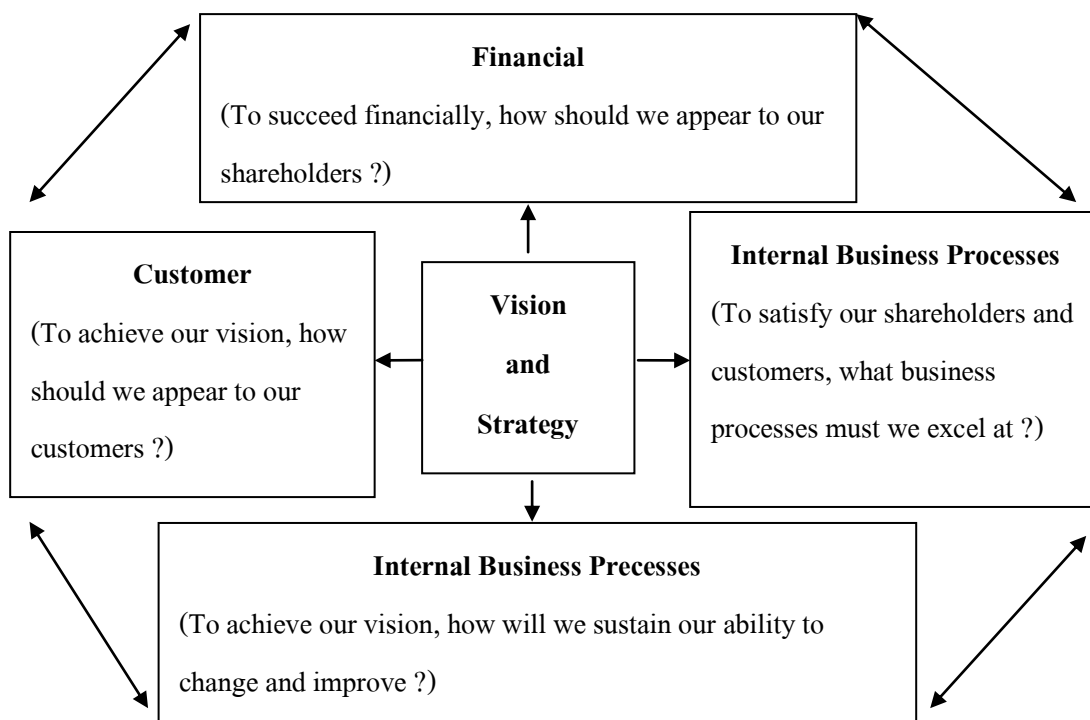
**Financial**

(To succeed financially, how should we appear to our shareholders ?)

**Customer**

(To achieve our vision, how should we appear to our customers ?)

**Vision and Strategy**

**Internal Business Processes**

(To satisfy our shareholders and customers, what business processes must we excel at ?)

**Internal Business Precesses**

(To achieve our vision, how will we sustain our ability to change and improve ?)